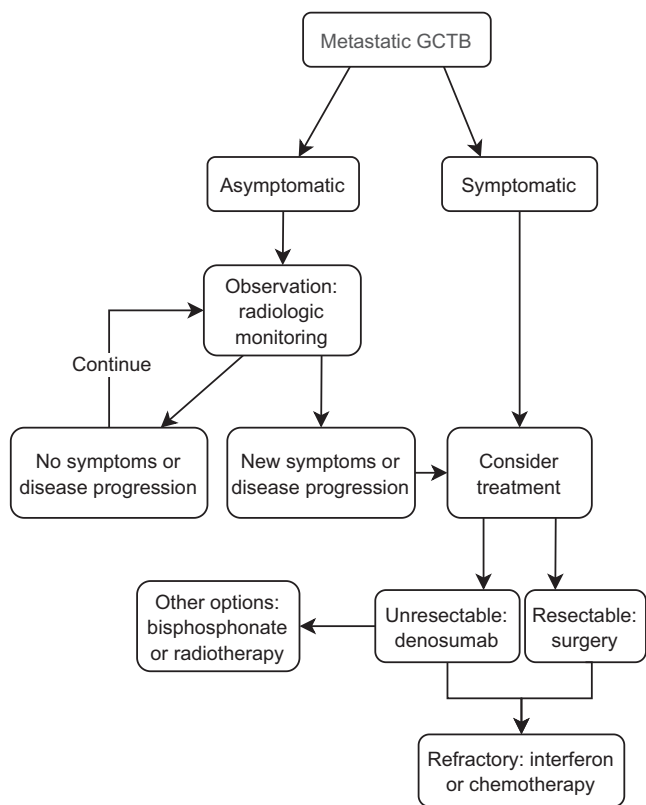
Metastatic GCTB

Asymptomatic

Symptomatic

Observation: radiologic monitoring

Continue

No symptoms or disease progression

New symptoms or disease progression

Consider treatment

Other options: bisphosphonate or radiotherapy

Unresectable: denosumab

Resectable: surgery

Refractory: interferon or chemotherapy